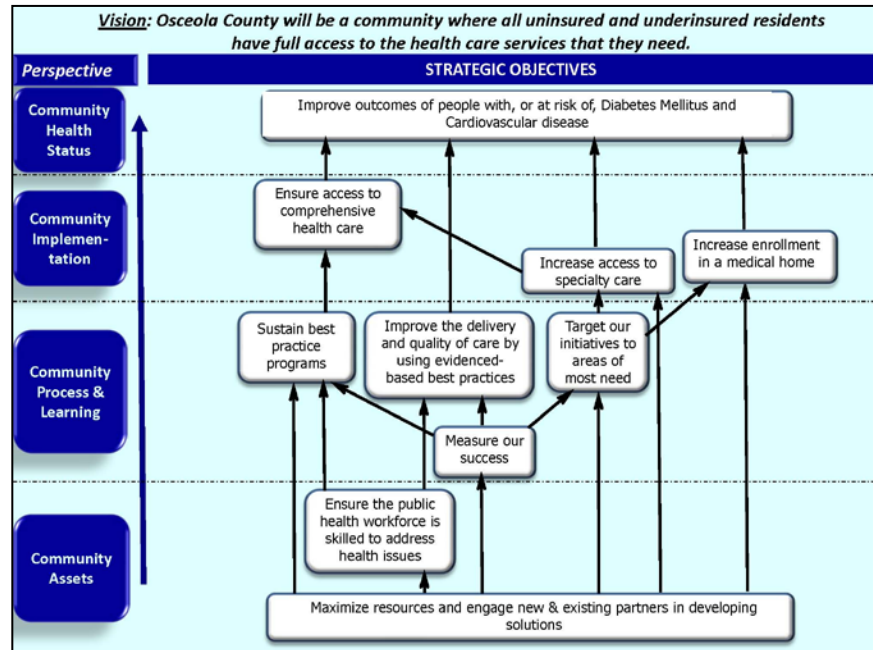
Vision: Osceola County will be a community where all uninsured and underinsured residents have full access to the health care services that they need.

Perspective

STRATEGIC OBJECTIVES

Community Health Status

Improve outcomes of people with, or at risk of, Diabetes Mellitus and Cardiovascular disease

Community Implementation

Ensure access to comprehensive health care

Increase access to specialty care

Increase enrollment in a medical home

Community Process & Learning

Sustain best practice programs

Improve the delivery and quality of care by using evidenced-based best practices

Target our initiatives to areas of most need

Measure our success

Community Assets

Ensure the public health workforce is skilled to address health issues

Maximize resources and engage new & existing partners in developing solutions